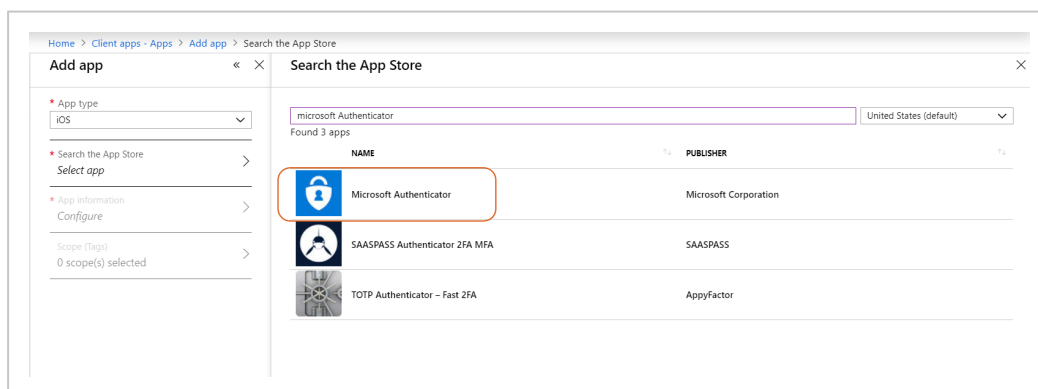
Home > Client apps - Apps > Add app > Search the App Store

Add app « ×

* App type
iOS

* Search the App Store
Select app

* App information
Configure

Scope (Tags)
0 scope(s) selected

Search the App Store ×

microsoft Authenticator
United States (default)
Found 3 apps

| NAME | PUBLISHER |
|---|---|
| Microsoft Authenticator | Microsoft Corporation |
| SAASPASS Authenticator 2FA MFA | SAASPASS |
| TOTP Authenticator – Fast 2FA | AppyFactor |